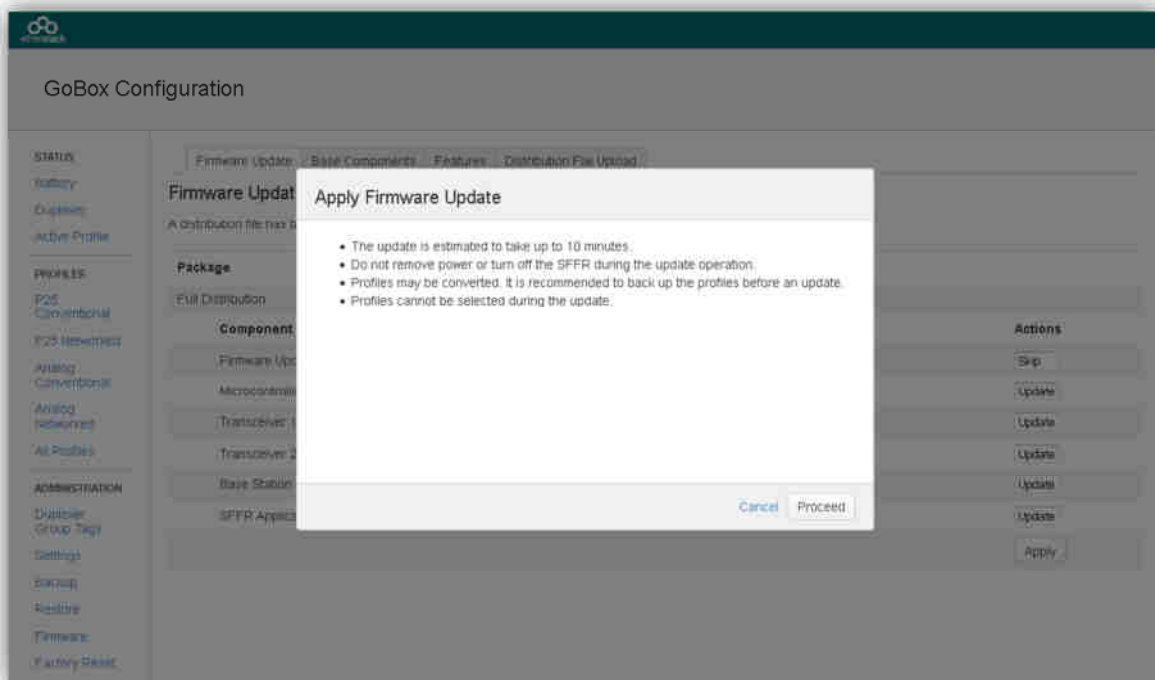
GoBox Configuration

STATUS
Battery
Duplexer
Active Profile

PROFILES
P25 Conventional
P25 Networked
Analog Conventional
Analog Networked
All Profiles

ADMINISTRATION
Duplexer Group Tags
Settings
Backup
Restore
Firmware
Factory Reset

Firmware Update | Base Components | Features | Distribution File Upload

Firmware Updat

A distribution file has b

| Package | |
|---|---|
| Full Distribution | |

| Component | Actions |
|---|---|
| Firmware Upc | Skip |
| Microcontroll | Update |
| Transceiver 1 | Update |
| Transceiver 2 | Update |
| Base Station | Update |
| SFFR Applica | Update |
| | Apply |

Apply Firmware Update

- The update is estimated to take up to 10 minutes.
- Do not remove power or turn off the SFFR during the update operation.
- Profiles may be converted. It is recommended to back up the profiles before an update.
- Profiles cannot be selected during the update.

Cancel Proceed